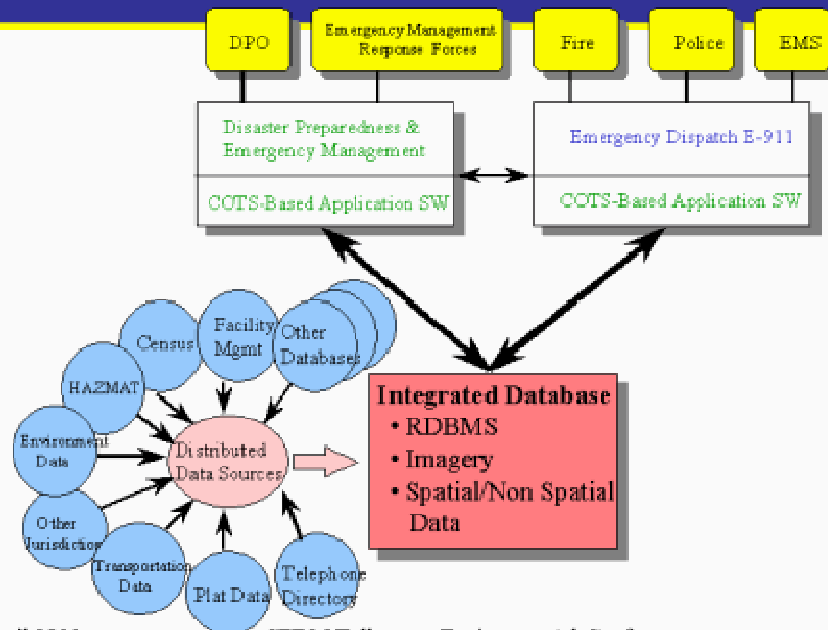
DPO

Emergency Management Response Forces

Fire

Police

EMS

Disaster Preparedness & Emergency Management

COTS-Based Application SW

Emergency Dispatch E-911

COTS-Based Application SW

Census

Facility Mgmt

Other Databases

HAZMAT

Environment Data

Distributed Data Sources

Other Jurisdiction

Transportation Data

Plat Data

Telephone Directory

Integrated Database
• RDBMS
• Imagery
• Spatial/Non Spatial Data

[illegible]